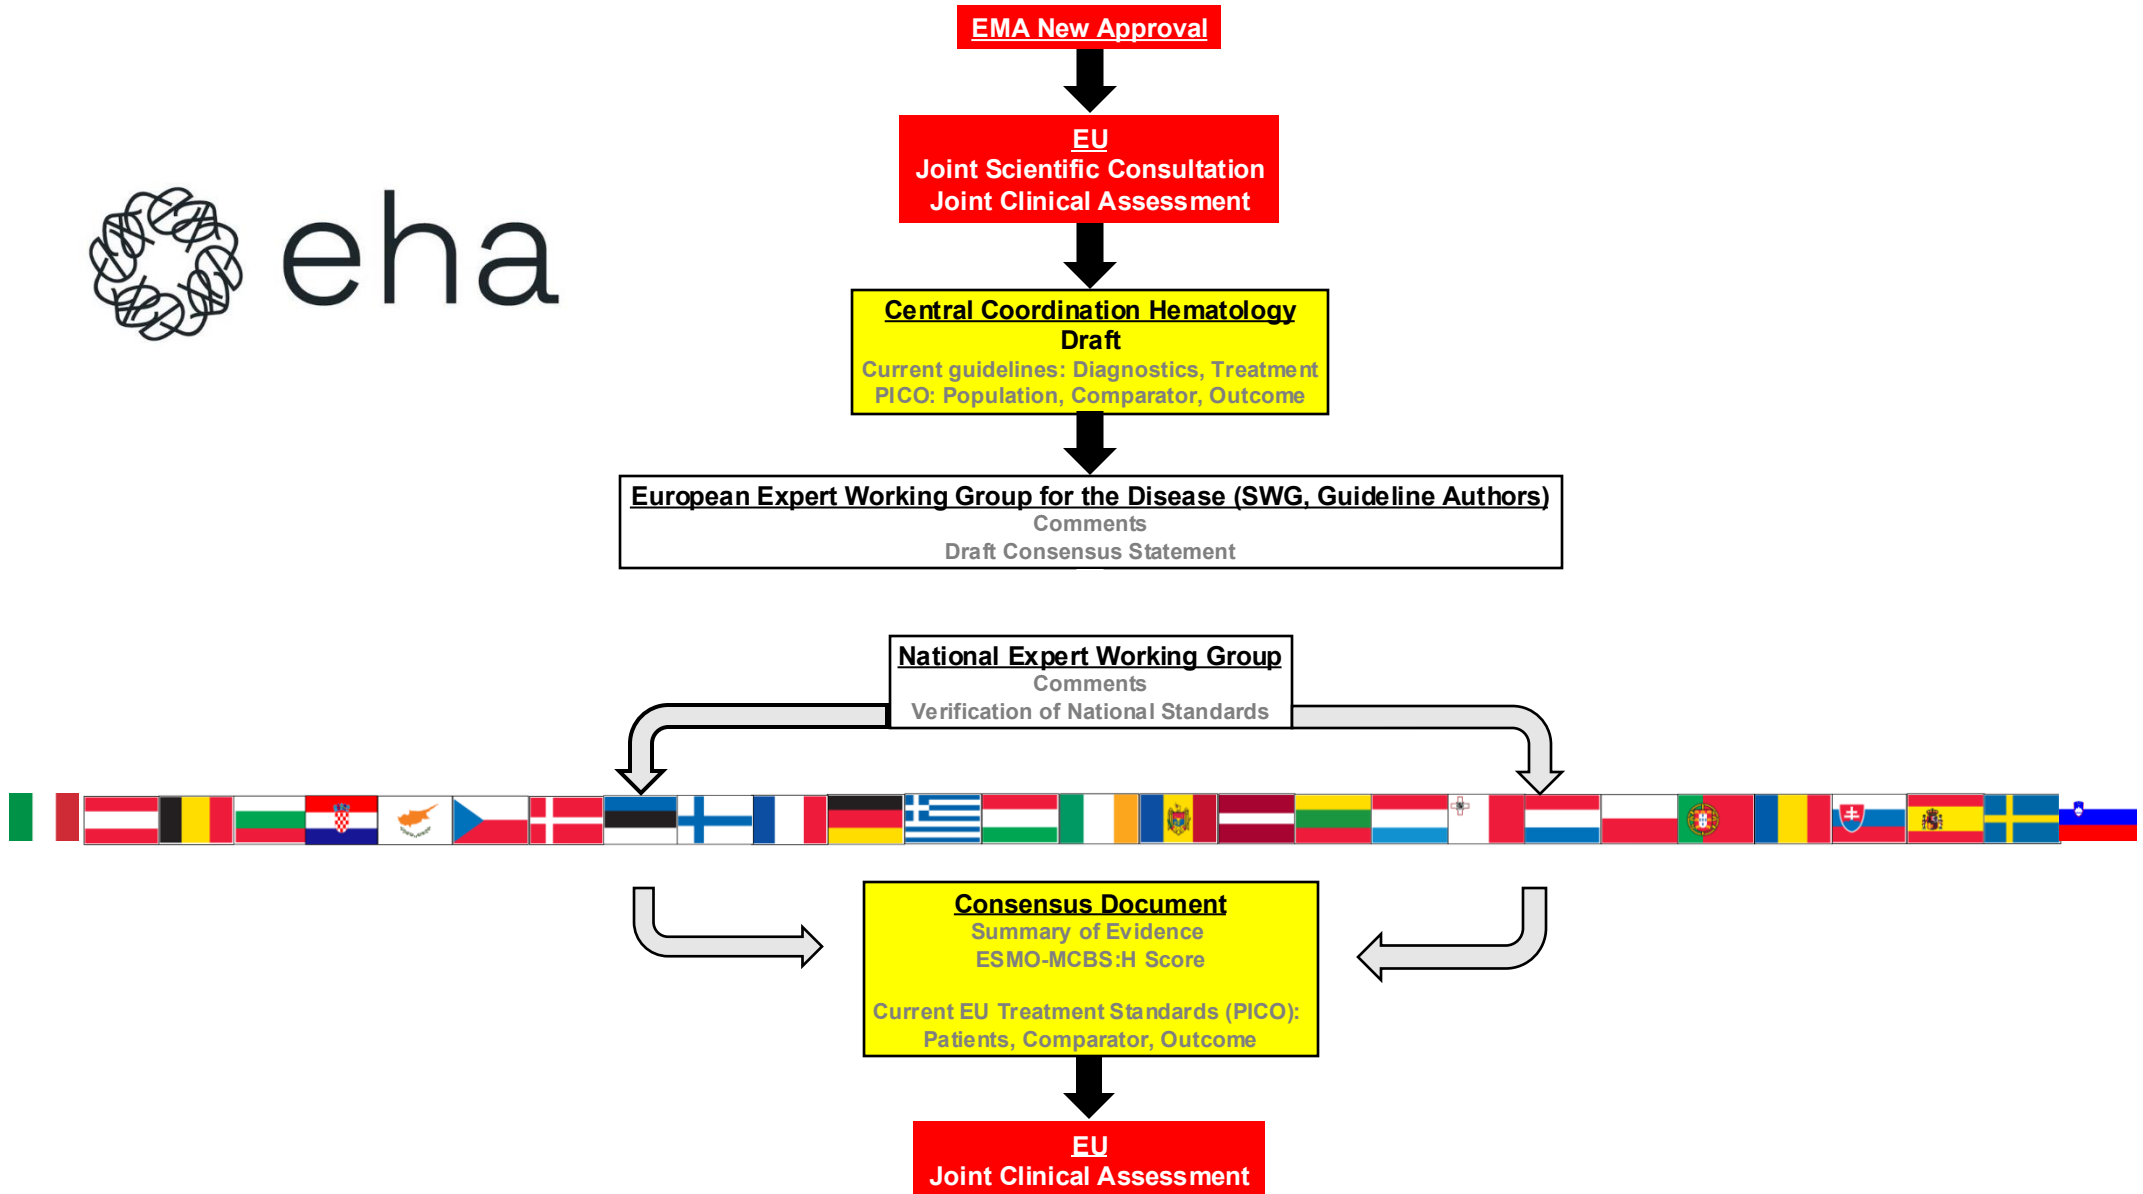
EMA New Approval

EU
Joint Scientific Consultation
Joint Clinical Assessment

eha

Central Coordination Hematology
Draft
Current guidelines: Diagnostics, Treatment
PICO: Population, Comparator, Outcome

European Expert Working Group for the Disease (SWG, Guideline Authors)
Comments
Draft Consensus Statement

National Expert Working Group
Comments
Verification of National Standards

Consensus Document
Summary of Evidence
ESMO-MCBS:H Score

Current EU Treatment Standards (PICO):
Patients, Comparator, Outcome

EU
Joint Clinical Assessment